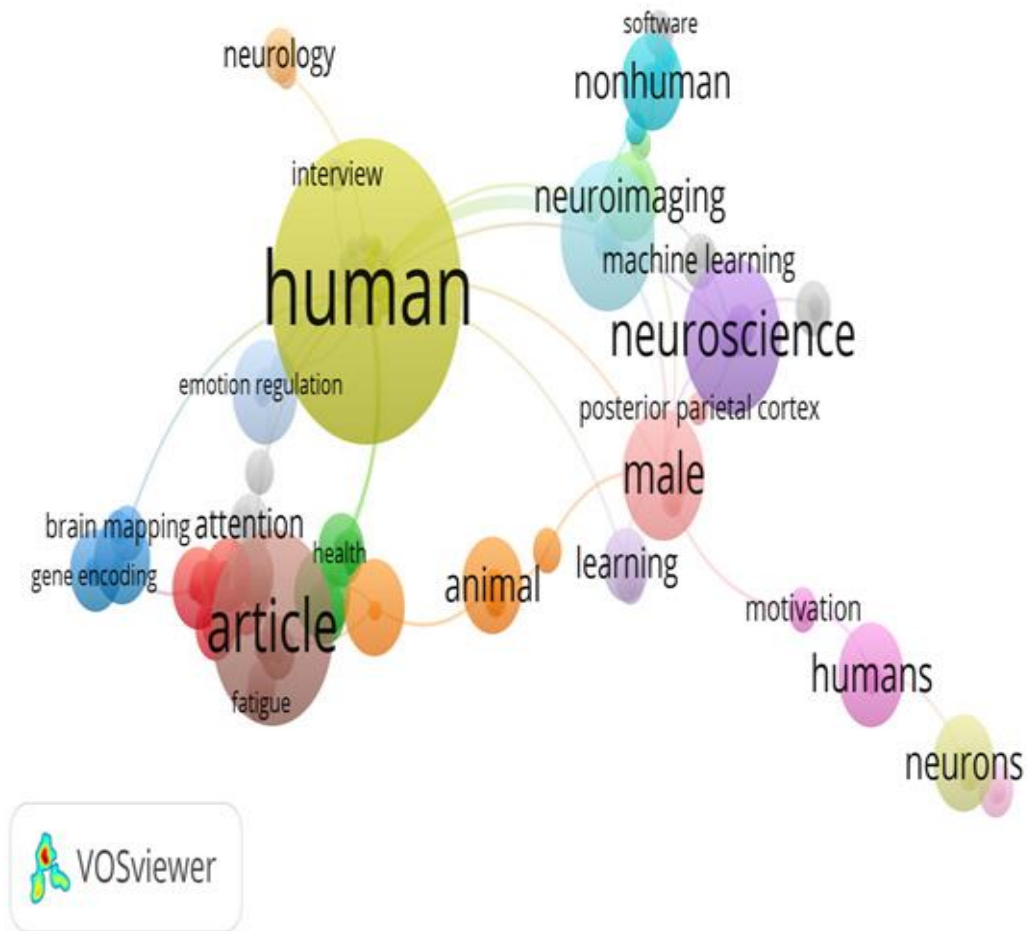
software
neurology
nonhuman
interview
neuroimaging
machine learning
human
neuroscience
emotion regulation
posterior parietal cortex
male
brain mapping
attention
health
learning
gene encoding
animal
article
motivation
humans
fatigue
neurons
VOSviewer